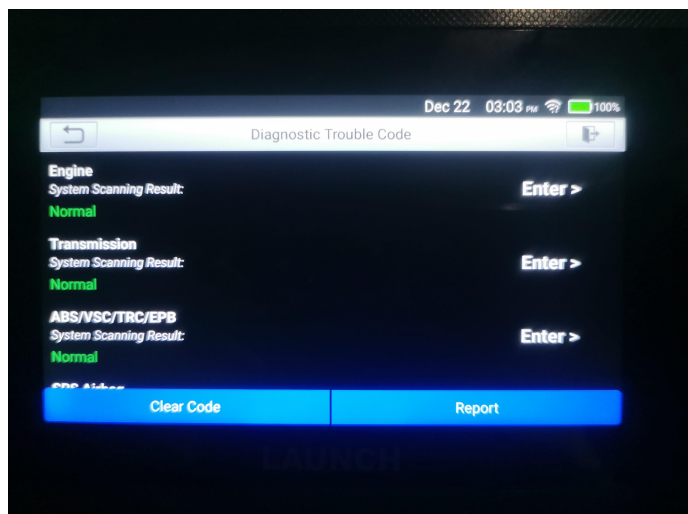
Dec 22 03:03 PM 100%

Diagnostic Trouble Code

Engine
System Scanning Result:
Normal
Enter >

Transmission
System Scanning Result:
Normal
Enter >

ABS/VSC/TRC/EPB
System Scanning Result:
Normal
Enter >

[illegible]

Clear Code
Report

LAUNCH